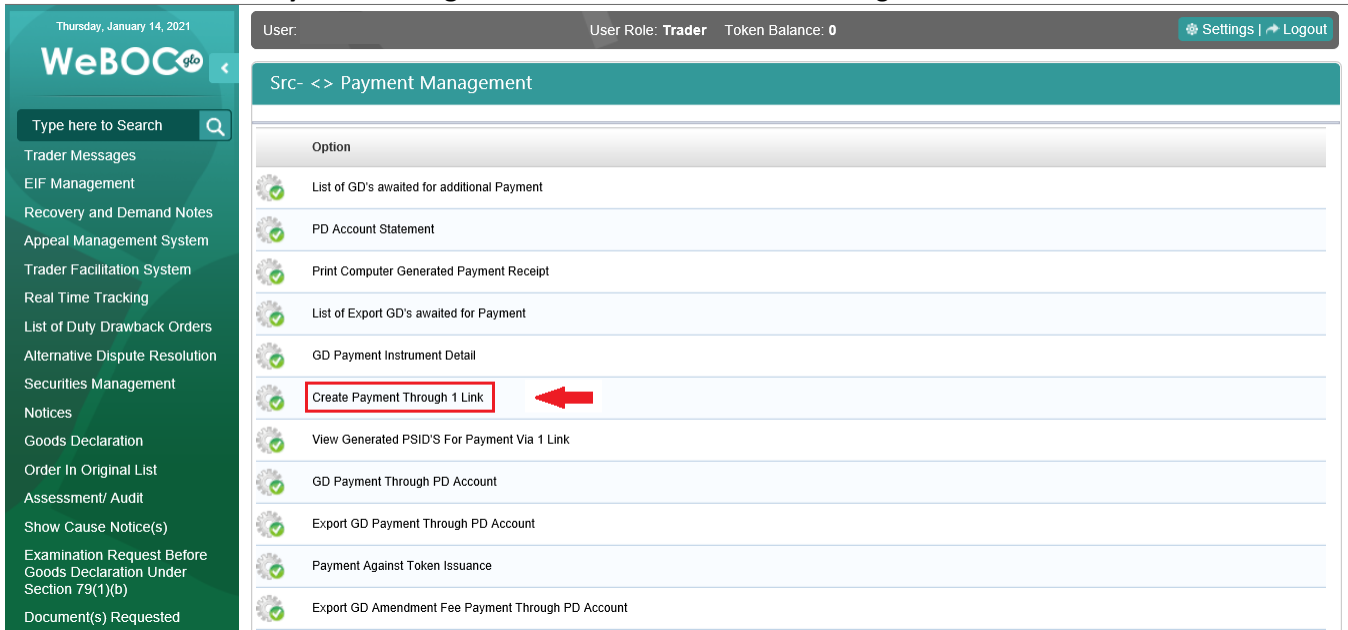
Thursday, January 14, 2021

WeBOC glo

Type here to Search

Trader Messages
EIF Management
Recovery and Demand Notes
Appeal Management System
Trader Facilitation System
Real Time Tracking
List of Duty Drawback Orders
Alternative Dispute Resolution
Securities Management
Notices
Goods Declaration
Order In Original List
Assessment/ Audit
Show Cause Notice(s)
Examination Request Before Goods Declaration Under Section 79(1)(b)
Document(s) Requested

User: User Role: **Trader** Token Balance: **0** Settings | Logout

Src- <> Payment Management

| Option |
|---|
| List of GD's awaited for additional Payment |
| PD Account Statement |
| Print Computer Generated Payment Receipt |
| List of Export GD's awaited for Payment |
| GD Payment Instrument Detail |
| Create Payment Through 1 Link |
| View Generated PSID'S For Payment Via 1 Link |
| GD Payment Through PD Account |
| Export GD Payment Through PD Account |
| Payment Against Token Issuance |
| Export GD Amendment Fee Payment Through PD Account |